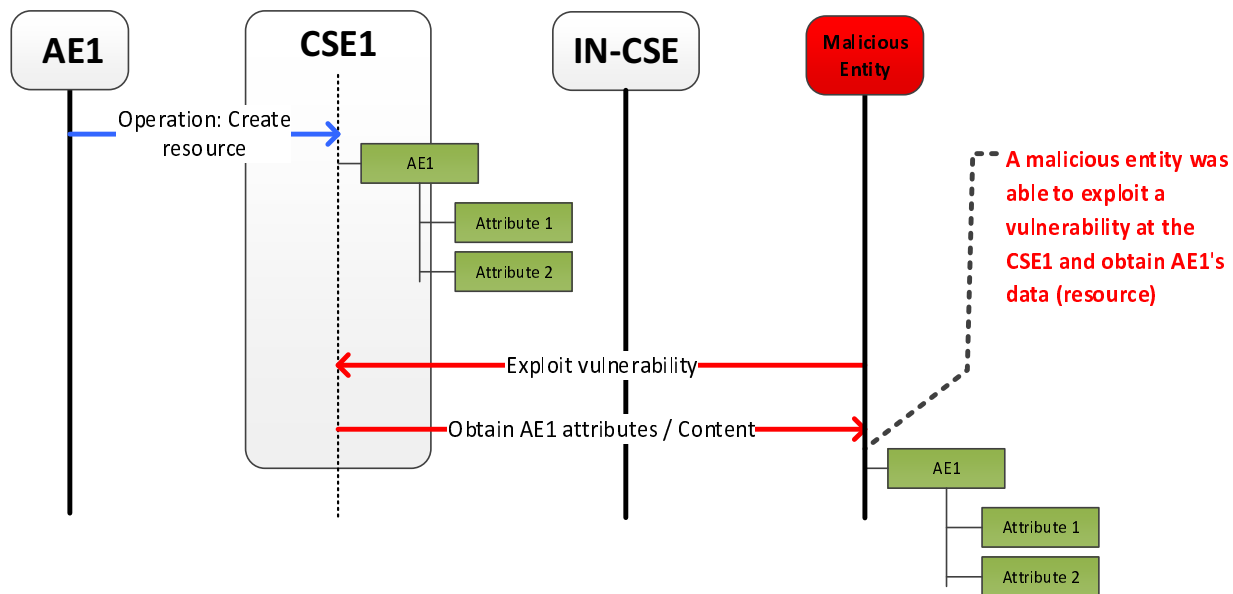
AE1

CSE1

IN-CSE

Malicious Entity

Operation: Create resource

AE1

Attribute 1

Attribute 2

A malicious entity was able to exploit a vulnerability at the CSE1 and obtain AE1's data (resource)

Exploit vulnerability

Obtain AE1 attributes / Content

AE1

Attribute 1

Attribute 2